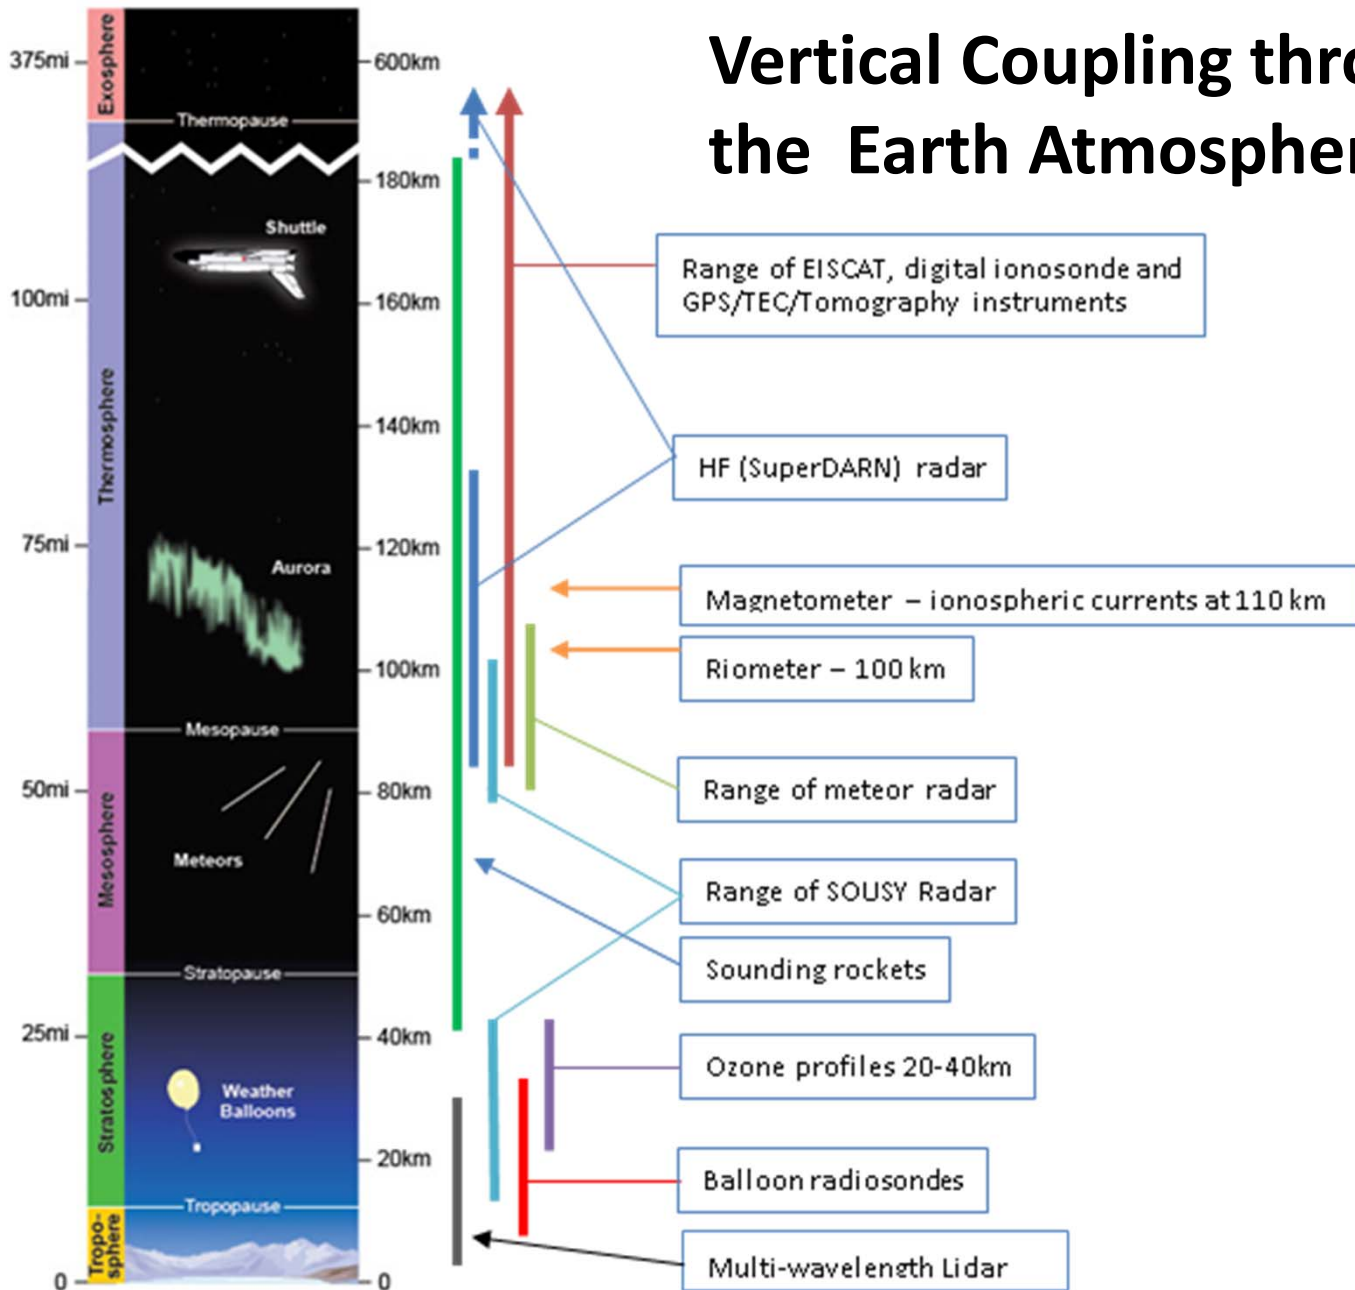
Vertical Coupling thr
the Earth Atmosphe

375mi
100mi
75mi
50mi
25mi
0

Exosphere
Thermosphere
Mesosphere
Stratosphere
Troposphere

600km
180km
160km
140km
120km
100km
80km
60km
40km
20km
0

Thermopause
Shuttle
Aurora
Mesopause
Meteors
Stratopause
Weather Balloons
Tropopause

Range of EISCAT, digital ionosonde and GPS/TEC/Tomography instruments

HF (SuperDARN) radar

Magnetometer – ionospheric currents at 110 km

Riometer – 100 km

Range of meteor radar

Range of SOUSY Radar

Sounding rockets

Ozone profiles 20-40km

Balloon radiosondes

Multi-wavelength Lidar